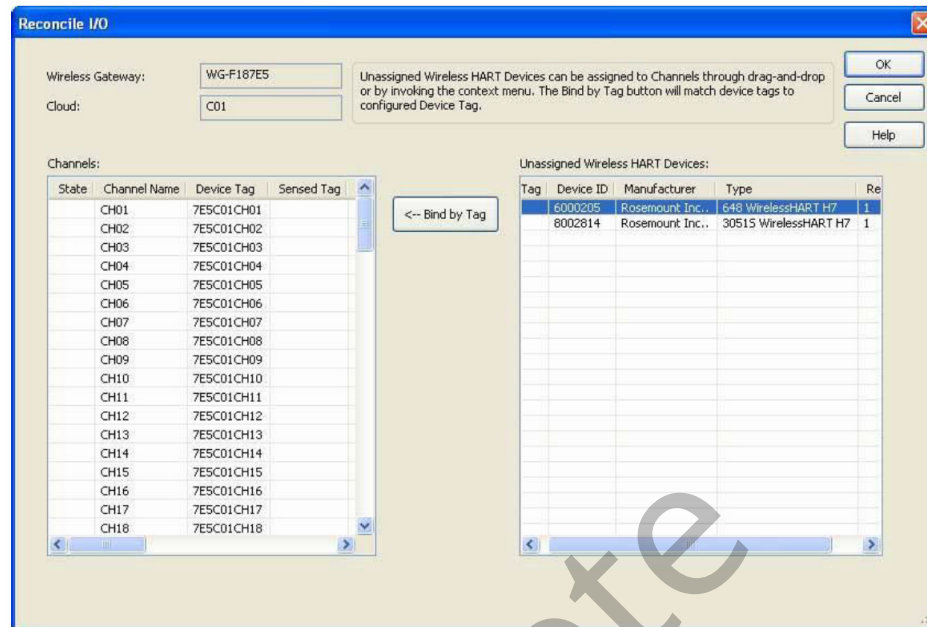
Reconcile I/O

Wireless Gateway: WG-F187E5

Cloud: C01

Unassigned Wireless HART Devices can be assigned to Channels through drag-and-drop or by invoking the context menu. The Bind by Tag button will match device tags to configured Device Tag.

OK

Cancel

Help

Channels:

| State | Channel Name | Device Tag | Sensed Tag |
|---|---|---|---|
| | CH01 | 7E5C01CH01 | |
| | CH02 | 7E5C01CH02 | |
| | CH03 | 7E5C01CH03 | |
| | CH04 | 7E5C01CH04 | |
| | CH05 | 7E5C01CH05 | |
| | CH06 | 7E5C01CH06 | |
| | CH07 | 7E5C01CH07 | |
| | CH08 | 7E5C01CH08 | |
| | CH09 | 7E5C01CH09 | |
| | CH10 | 7E5C01CH10 | |
| | CH11 | 7E5C01CH11 | |
| | CH12 | 7E5C01CH12 | |
| | CH13 | 7E5C01CH13 | |
| | CH14 | 7E5C01CH14 | |
| | CH15 | 7E5C01CH15 | |
| | CH16 | 7E5C01CH16 | |
| | CH17 | 7E5C01CH17 | |
| | CH18 | 7E5C01CH18 | |

<-- Bind by Tag

Unassigned Wireless HART Devices:

| Tag | Device ID | Manufacturer | Type | Re |
|---|---|---|---|---|
| | 6000205 | Rosemount Inc.. | 648 WirelessHART H7 | 1 |
| | 8002814 | Rosemount Inc.. | 3051S WirelessHART H7 | 1 |